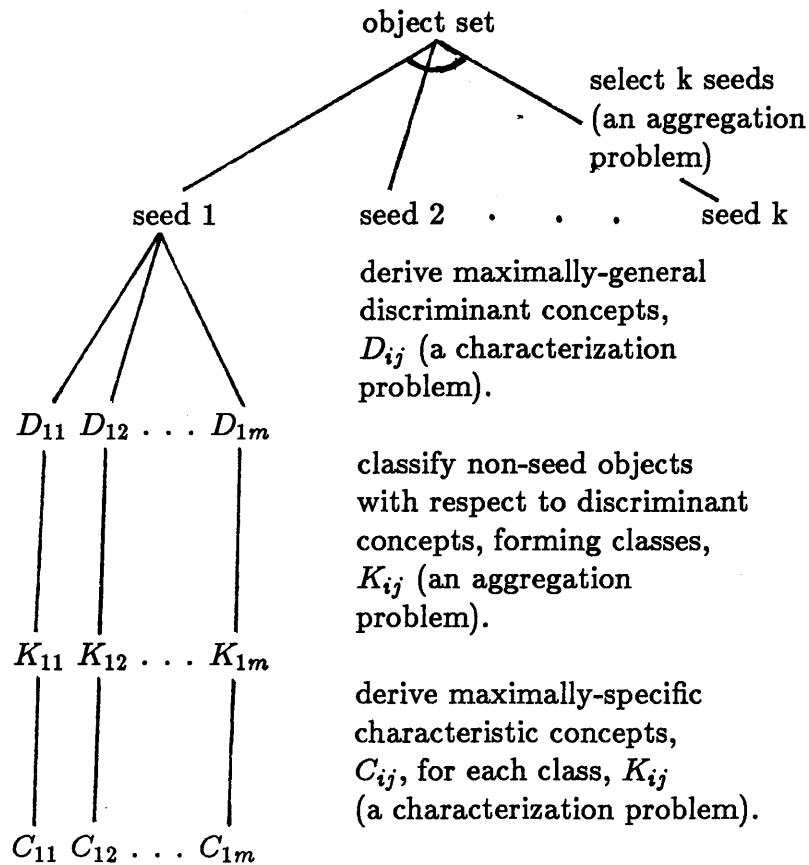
object set

select k seeds (an aggregation problem)

seed 1    seed 2 . . . seed k

derive maximally-general discriminant concepts, $D_{ij}$ (a characterization problem).

$D_{11}$ $D_{12}$ . . . $D_{1m}$

classify non-seed objects with respect to discriminant concepts, forming classes, $K_{ij}$ (an aggregation problem).

$K_{11}$ $K_{12}$ . . . $K_{1m}$

derive maximally-specific characteristic concepts, $C_{ij}$, for each class, $K_{ij}$ (a characterization problem).

$C_{11}$ $C_{12}$ . . . $C_{1m}$